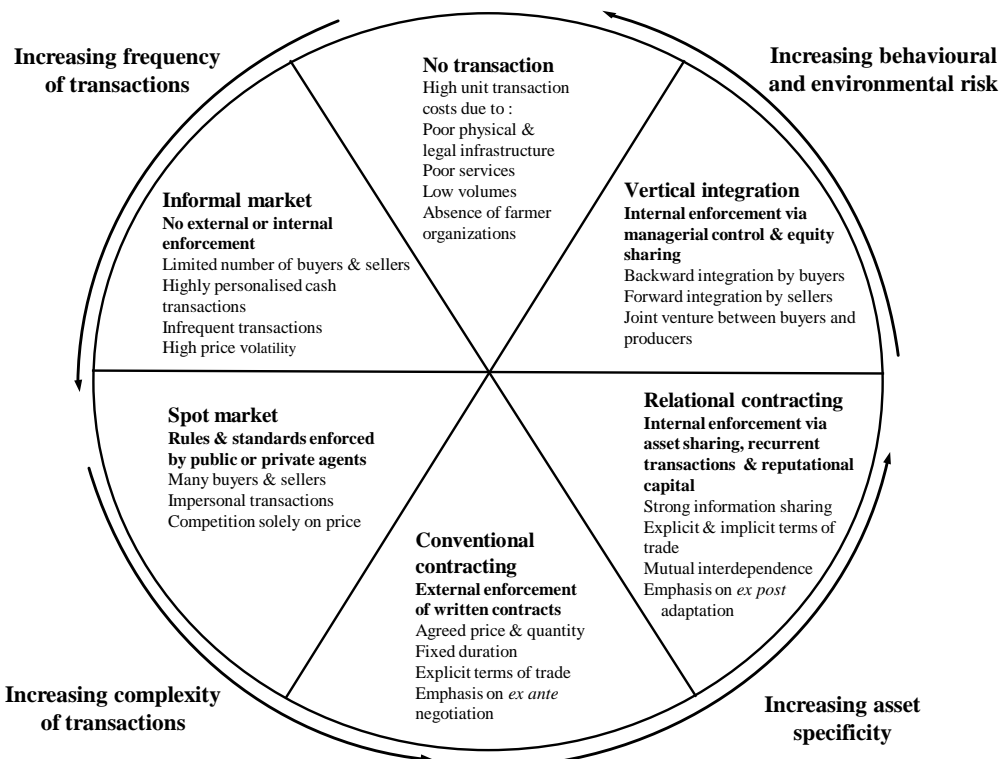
Increasing frequency of transactions

Increasing behavioural and environmental risk

No transaction
High unit transaction costs due to :
Poor physical & legal infrastructure
Poor services
Low volumes
Absence of farmer organizations

Informal market
No external or internal enforcement
Limited number of buyers & sellers
Highly personalised cash transactions
Infrequent transactions
High price volatility

Vertical integration
Internal enforcement via managerial control & equity sharing
Backward integration by buyers
Forward integration by sellers
Joint venture between buyers and producers

Spot market
Rules & standards enforced by public or private agents
Many buyers & sellers
Impersonal transactions
Competition solely on price

Relational contracting
Internal enforcement via asset sharing, recurrent transactions & reputational capital
Strong information sharing
Explicit & implicit terms of trade
Mutual interdependence
Emphasis on ex post adaptation

Conventional contracting
External enforcement of written contracts
Agreed price & quantity
Fixed duration
Explicit terms of trade
Emphasis on ex ante negotiation

Increasing complexity of transactions

Increasing asset specificity